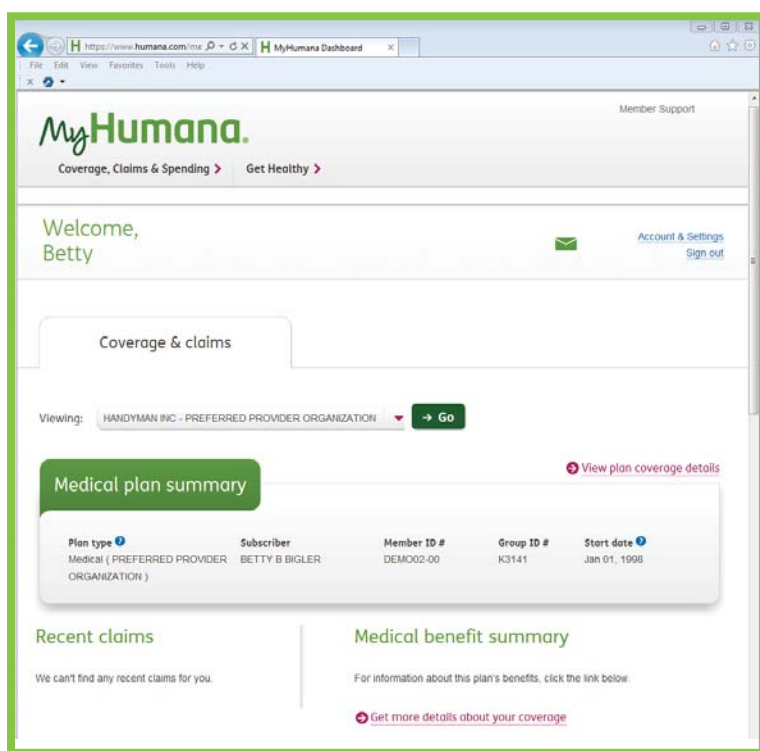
https://www.humana.com/me
MyHumana Dashboard
File Edit View Favorites Tools Help

Member Support

MyHumana.

Coverage, Claims & Spending >
Get Healthy >

Welcome, Betty

Account & Settings
Sign out

Coverage & claims

Viewing: HANDYMAN INC - PREFERRED PROVIDER ORGANIZATION
→ Go

Medical plan summary

View plan coverage details

| Plan type | Subscriber | Member ID # | Group ID # | Start date |
|---|---|---|---|---|
| Medical ( PREFERRED PROVIDER ORGANIZATION ) | BETTY B BIGLER | DEMO02-00 | K3141 | Jan 01, 1998 |

Recent claims

We can't find any recent claims for you.

Medical benefit summary

For information about this plan's benefits, click the link below.

Get more details about your coverage